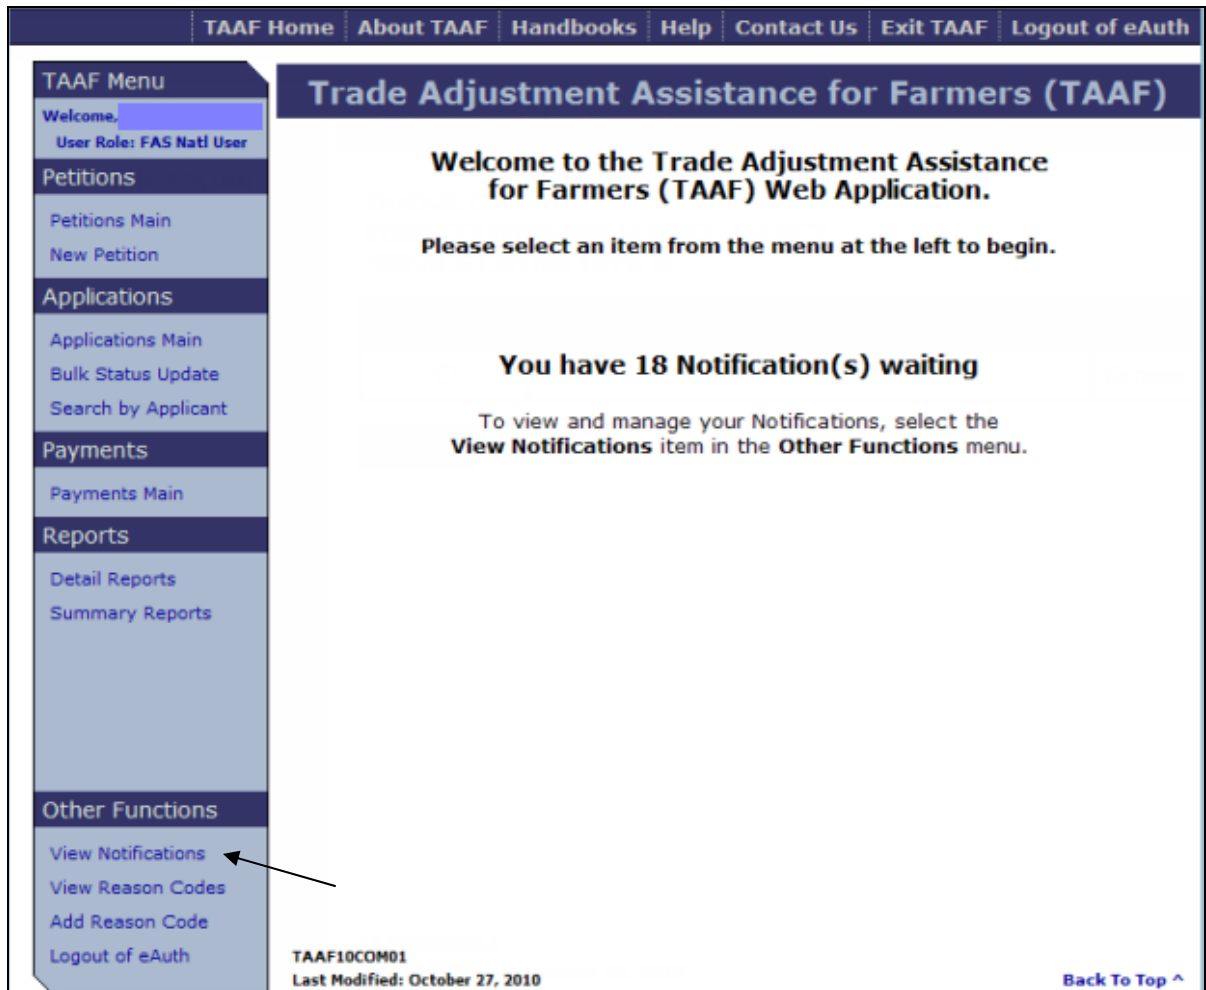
TAAF Home | About TAAF | Handbooks | Help | Contact Us | Exit TAAF | Logout of eAuth

TAAF Menu

Welcome,

User Role: FAS Natl User

Petitions

Petitions Main

New Petition

Applications

Applications Main

Bulk Status Update

Search by Applicant

Payments

Payments Main

Reports

Detail Reports

Summary Reports

Other Functions

View Notifications

View Reason Codes

Add Reason Code

Logout of eAuth

Trade Adjustment Assistance for Farmers (TAAF)

Welcome to the Trade Adjustment Assistance for Farmers (TAAF) Web Application.

Please select an item from the menu at the left to begin.

You have 18 Notification(s) waiting

To view and manage your Notifications, select the **View Notifications** item in the **Other Functions** menu.

TAAF10COM01

Last Modified: October 27, 2010

Back To Top ^